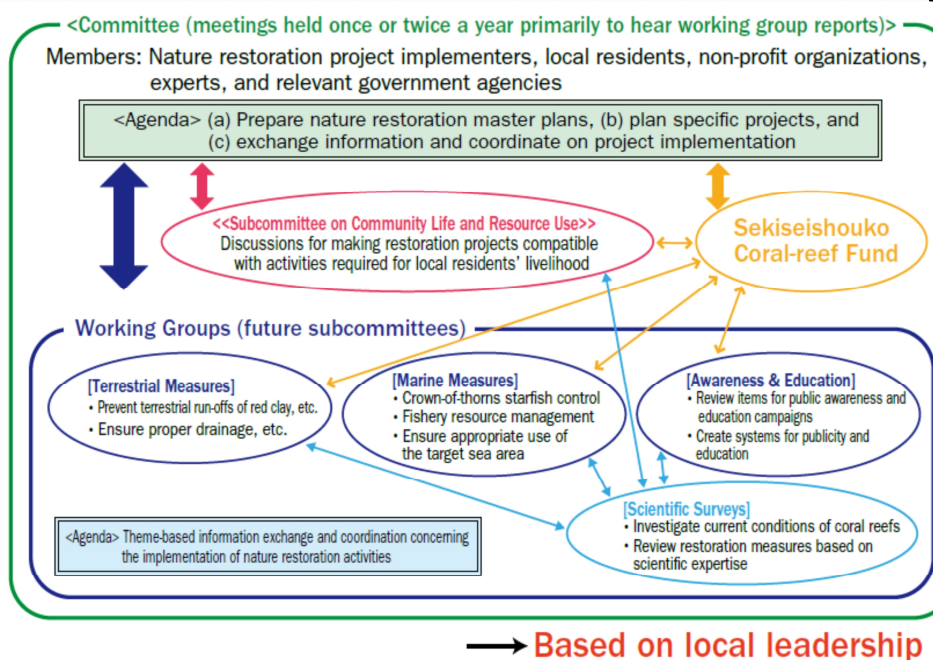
<Committee (meetings held once or twice a year primarily to hear working group reports)>

Members: Nature restoration project implementers, local residents, non-profit organizations, experts, and relevant government agencies

<Agenda> (a) Prepare nature restoration master plans, (b) plan specific projects, and (c) exchange information and coordinate on project implementation

<<Subcommittee on Community Life and Resource Use>>
Discussions for making restoration projects compatible with activities required for local residents' livelihood

Sekiseishouko Coral-reef Fund

Working Groups (future subcommittees)

[Terrestrial Measures]
• Prevent terrestrial run-offs of red clay, etc.
• Ensure proper drainage, etc.

[Marine Measures]
• Crown-of-thorns starfish control
• Fishery resource management
• Ensure appropriate use of the target sea area

[Awareness & Education]
• Review items for public awareness and education campaigns
• Create systems for publicity and education

[Scientific Surveys]
• Investigate current conditions of coral reefs
• Review restoration measures based on scientific expertise

<Agenda> Theme-based information exchange and coordination concerning the implementation of nature restoration activities

Based on local leadership